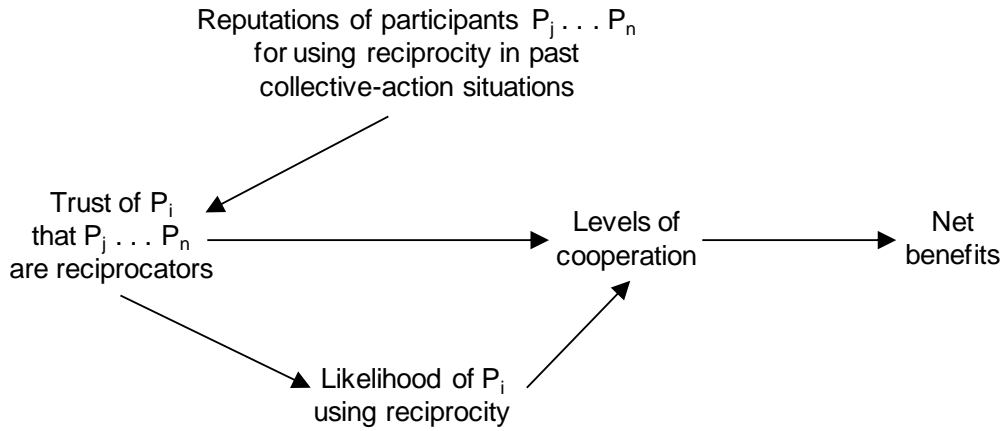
Reputations of participants $P_j \ldots P_n$ for using reciprocity in past collective-action situations

Trust of $P_i$ that $P_j \ldots P_n$ are reciprocators

Levels of cooperation

Net benefits

Likelihood of $P_i$ using reciprocity